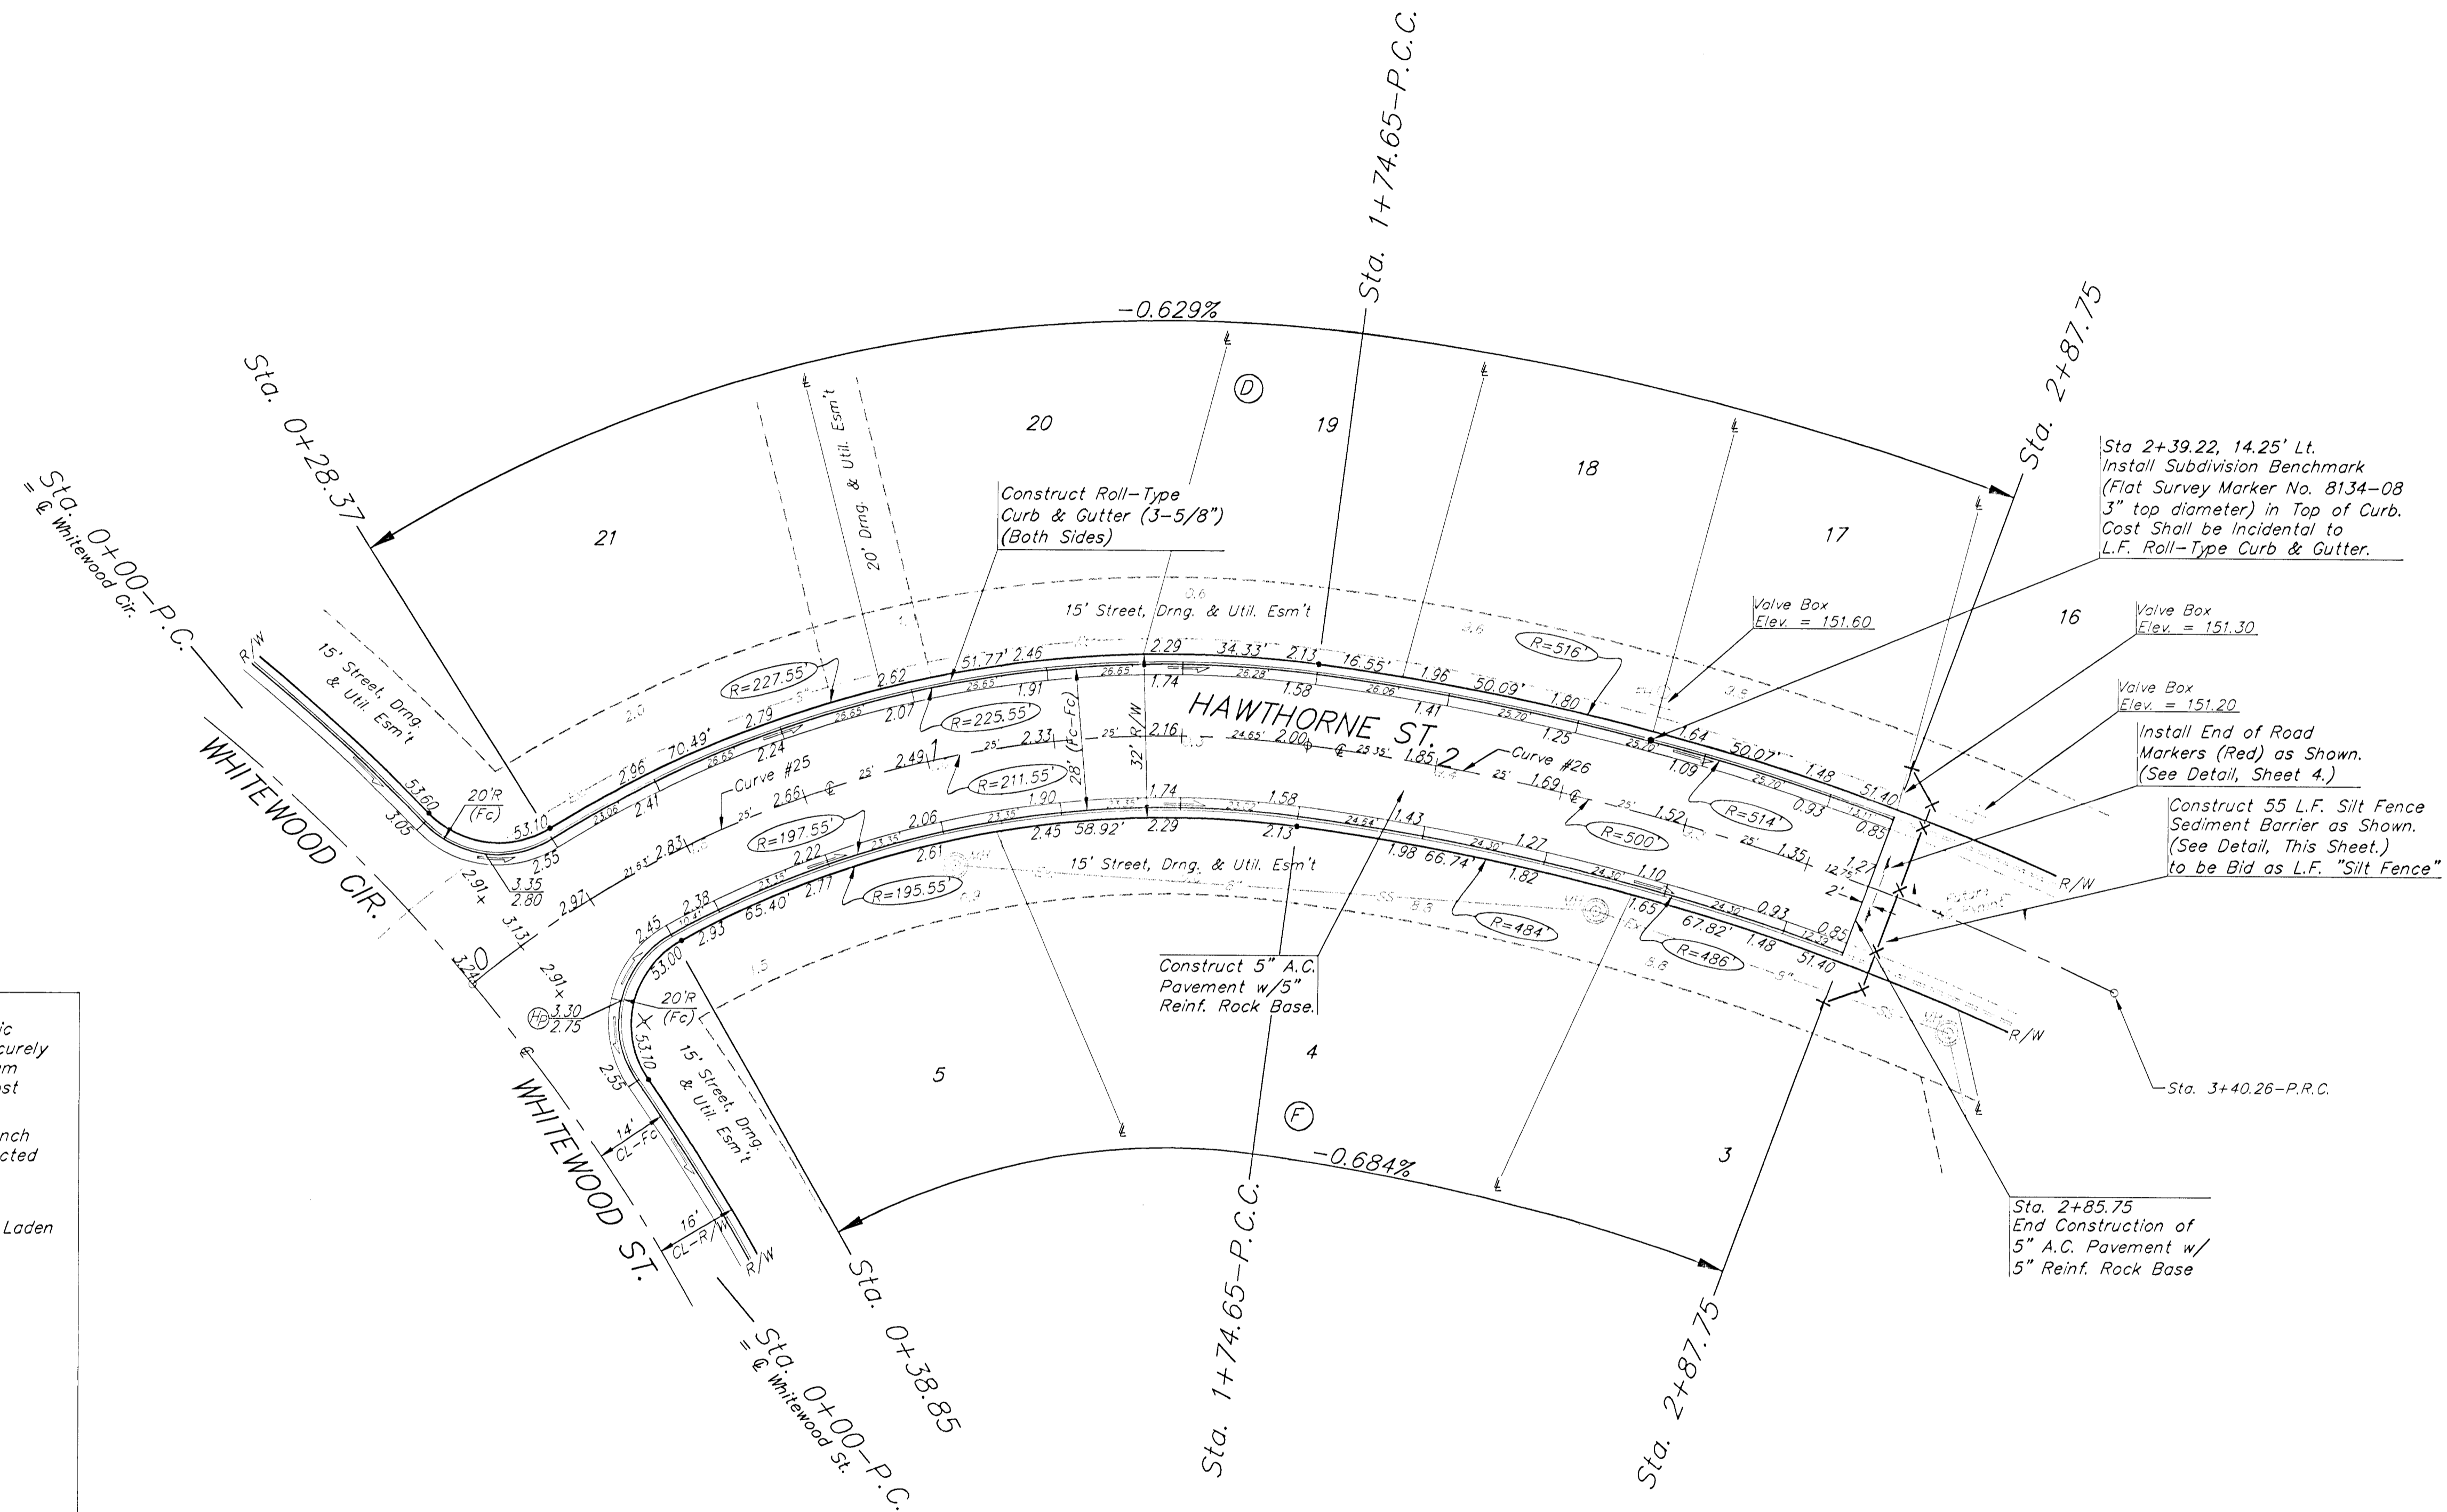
Sta. 1+74.65–P.C.C.

–0.629%

Sta. 0+28.37

Sta. 2+87.75

Sta. 0+00–P.C.
= ℄ Whitewood Cir.

20' Drng. & Util. Esm't

D

20

19

18

21

17

16

Construct Roll–Type Curb & Gutter (3–5/8") (Both Sides)

Sta 2+39.22, 14.25' Lt.
Install Subdivision Benchmark (Flat Survey Marker No. 8134–08 3" top diameter) in Top of Curb. Cost Shall be Incidental to L.F. Roll–Type Curb & Gutter.

Valve Box
Elev. = 151.60

Valve Box
Elev. = 151.30

Valve Box
Elev. = 151.20

Install End of Road Markers (Red) as Shown. (See Detail, Sheet 4.)

Construct 55 L.F. Silt Fence Sediment Barrier as Shown. (See Detail, This Sheet.) to be Bid as L.F. "Silt Fence"

15' Street, Drng. & Util. Esm't

15' Street, Drng. & Util. Esm't

15' Street, Drng. & Util. Esm't

15' Street, Drng. & Util. Esm't

HAWTHORNE ST.

WHITEWOOD CIR.

WHITEWOOD ST.

R/W

R=227.55'
R=225.55'
R=211.55'
R=197.55'
R=195.55'
R=516'
R=514'
R=500'
R=484'
R=486'

Curve #25
Curve #26

51.77' 2.46
2.29
34.33' 2.13
16.55'
1.96
50.09'
1.80
70.49'
2.79
2.62
2.07
1.91
1.74
1.58
1.41
1.25
1.09
1.64
50.07'
1.48
51.40
0.93
0.85
2.96
2.24
2.41
2.16
2.00
1.85
1.69
1.52
1.35
1.27
2.49
2.33
2.66
2.83
2.97
2.06
1.90
1.74
1.58
1.43
1.27
1.10
0.93
0.85
2.45 58.92'
2.29
2.13
1.98 66.74'
1.82
1.65
67.82'
1.48
51.40
2.22
2.61
2.77
65.40'
2.38
2.45
2.93
53.00
53.10
2.55
53.60
3.05
3.35
2.80
2.91
3.13
3.24
2.91
3.30
2.75
2.55
53.10

20'R (Fc)
20'R (Fc)

28' (Fc–Fc)
32' R/W

14' CL–Fc
16' CL–R/W

2'

Construct 5" A.C. Pavement w/5" Reinf. Rock Base.

5

4

F

3

–0.684%

Sta. 0+38.85

Sta. 0+00–P.C.
= ℄ Whitewood St.

Sta. 1+74.65–P.C.C.

Sta. 2+87.75

Sta. 2+85.75
End Construction of 5" A.C. Pavement w/ 5" Reinf. Rock Base

Sta. 3+40.26–P.R.C.

ic
curely
m
st
nch
cted
Laden